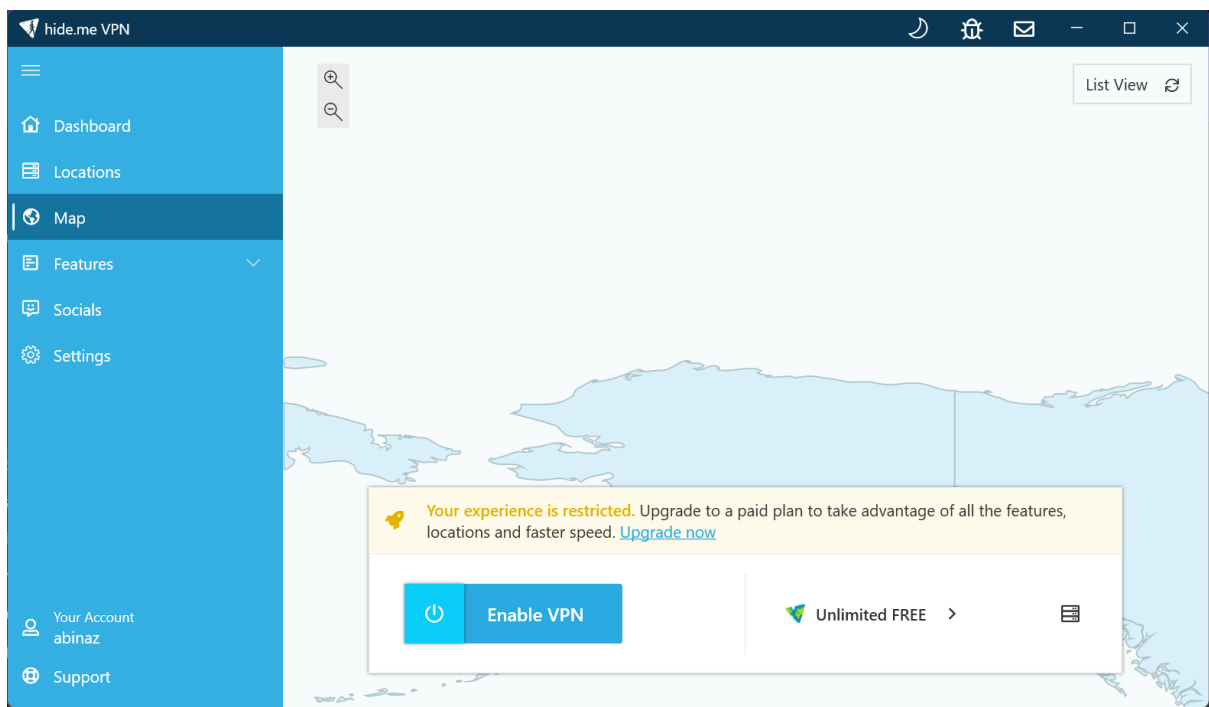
hide.me VPN

Dashboard
Locations
Map
Features
Socials
Settings

Your Account
abinaz
Support

List View

Your experience is restricted. Upgrade to a paid plan to take advantage of all the features, locations and faster speed. Upgrade now

Enable VPN

Unlimited FREE